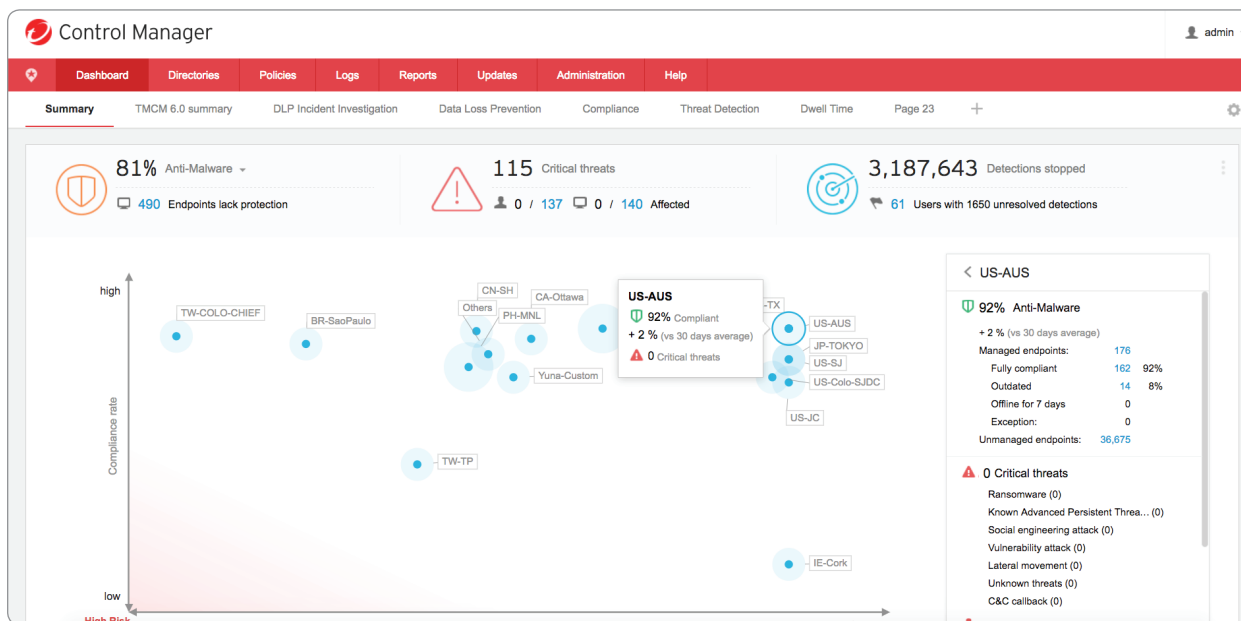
Control Manager

admin

Dashboard Directories Policies Logs Reports Updates Administration Help

Summary TMCM 6.0 summary DLP Incident Investigation Data Loss Prevention Compliance Threat Detection Dwell Time Page 23 +

81% Anti-Malware

490 Endpoints lack protection

115 Critical threats

0 / 137 0 / 140 Affected

3,187,643 Detections stopped

61 Users with 1650 unresolved detections

high

TW-COLO-CHIEF

BR-SaoPaulo

CN-SH

Others

PH-MNL

CA-Ottawa

Yuna-Custom

US-AUS

92% Compliant

+ 2 % (vs 30 days average)

0 Critical threats

-TX

US-AUS

JP-TOKYO

US-SJ

US-Colo-SJDC

US-JC

Compliance rate

TW-TP

IE-Cork

low

High Risk

US-AUS

92% Anti-Malware

+ 2 % (vs 30 days average)

| Managed endpoints: | 176 | |
|---|---|---|
| Fully compliant | 162 | 92% |
| Outdated | 14 | 8% |
| Offline for 7 days | 0 | |
| Exception: | 0 | |
| Unmanaged endpoints: | 36,675 | |

0 Critical threats

Ransomware (0)

Known Advanced Persistent Threa... (0)

Social engineering attack (0)

Vulnerability attack (0)

Lateral movement (0)

Unknown threats (0)

C&C callback (0)